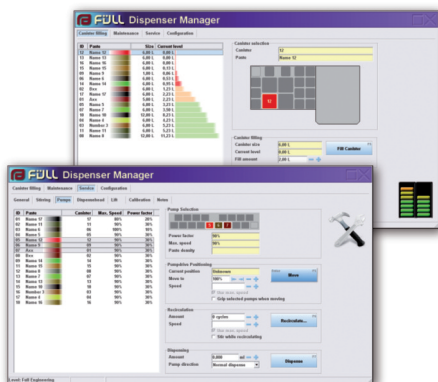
FULL Dispenser Manager

Canister filling | Maintenance | Service | Configuration

| ID | Paste | Size | Current level |
|---|---|---|---|
| 12 | Name 12 | | |
| 13 | Name 13 | | |
| 16 | Name 16 | | |
| 15 | Name 15 | | |
| 09 | Name 9 | | |
| 10 | Name 10 | | |
| 14 | Name 14 | | |
| 02 | Bxx | | |
| 17 | Name 17 | | |
| 01 | Bxx | | |
| 05 | Name 5 | | |
| 07 | Name 7 | | |
| 18 | Name 18 | | |
| 06 | Name 6 | | |
| 03 | Name 3 | | |
| 11 | Name 11 | | |
| 08 | Name 8 | | |

Canister selection
Canister 12
Paste Name 12

Canister filling
Canister size
Current level
Fill amount
Fill Canister

FULL Dispenser Manager

Canister filling | Maintenance | Service | Configuration

General | Stirring | Pumps | Diagnosehead | Lift | Calibration | Home

| ID | Paste | Canister | Max. Speed | Power factor |
|---|---|---|---|---|
| 18 | Name 18 | | | |
| 01 | Name 17 | 17 | | |
| 02 | Name 16 | | | |
| 03 | Name 15 | | | |
| 04 | Name 14 | | | |
| 05 | Name 12 | 12 | | |
| 06 | Name 13 | | | |
| 07 | Bxx | | | |
| 08 | Bxx | | | |
| 09 | Name 10 | | | |
| 10 | Name 14 | | | |
| 11 | Name 11 | | | |
| 12 | Name 8 | | | |
| 13 | Name 7 | | | |
| 14 | Name 6 | | | |
| 15 | Name 5 | | | |
| 16 | Name 9 | | | |
| 17 | Name 3 | | | |
| 18 | Name 4 | | | |

Pump Selection

Power factor
Max. speed
Paste density

Pumpdrive Positioning
Current position Unknown
Move to
Speed
Grip selected pumps when moving
Move

Recirculation
Amount
Speed
Recirculate...

Dispensing
Amount
Pump direction Normal dispense
Dispense

Level: Full Engineering